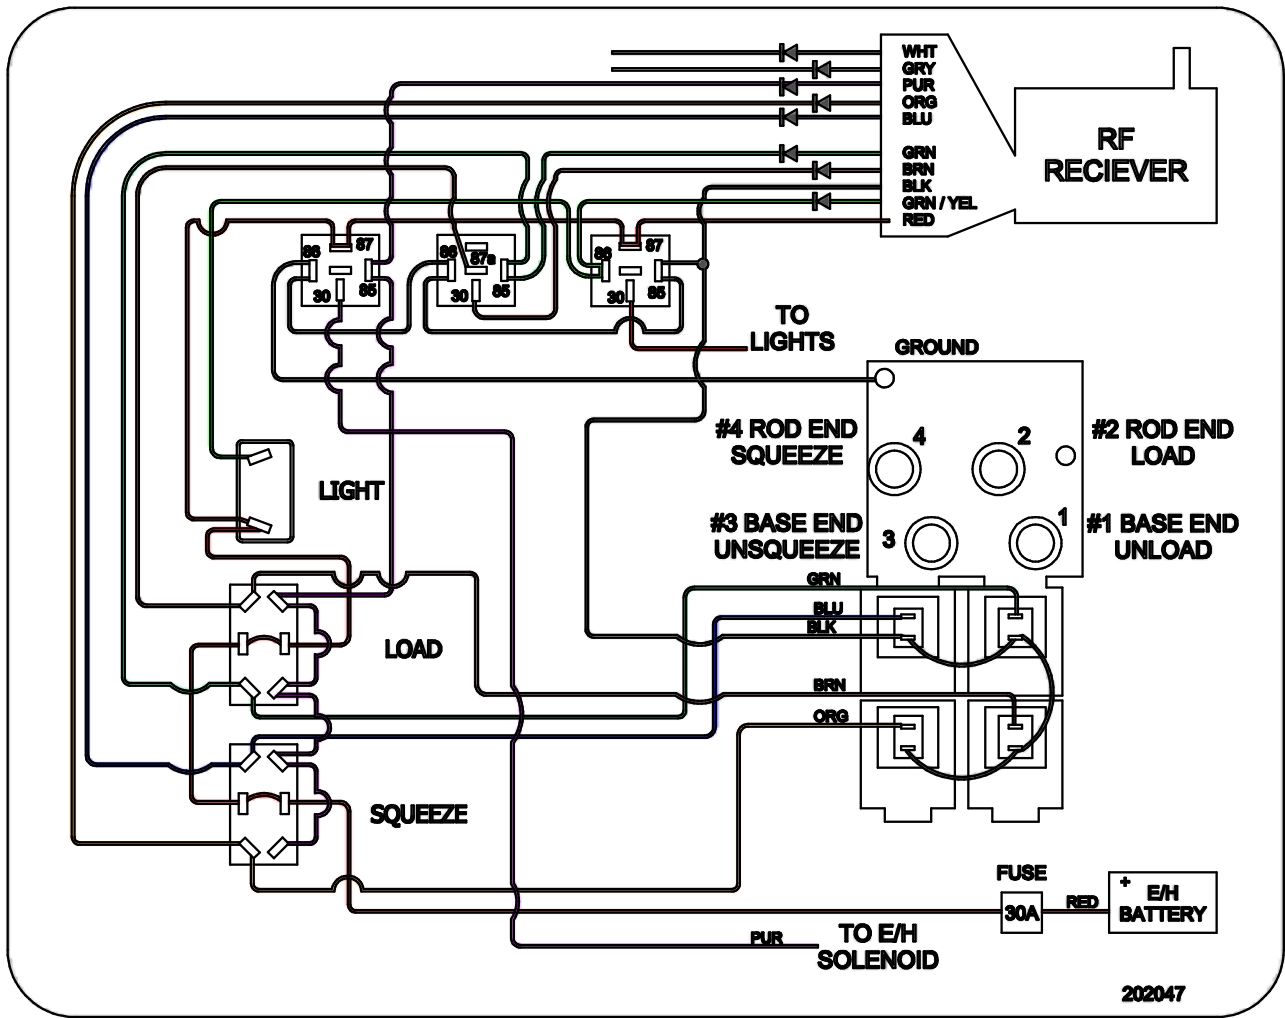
WHT
GRY
PUR
ORG
BLU
GRN
BRN
BLK
GRN / YEL
RED

RF
RECIEVER

86
87
30
85

86
87a
30
85

86
87
30
85

TO
LIGHTS

GROUND

#4 ROD END
SQUEEZE

4

2

#2 ROD END
LOAD

LIGHT

#3 BASE END
UNSQUEEZE

3

1

#1 BASE END
UNLOAD

GRN
BLU
BLK

LOAD

BRN
ORG

SQUEEZE

FUSE
30A
RED
+ E/H
BATTERY

PUR
TO E/H
SOLENOID

202047